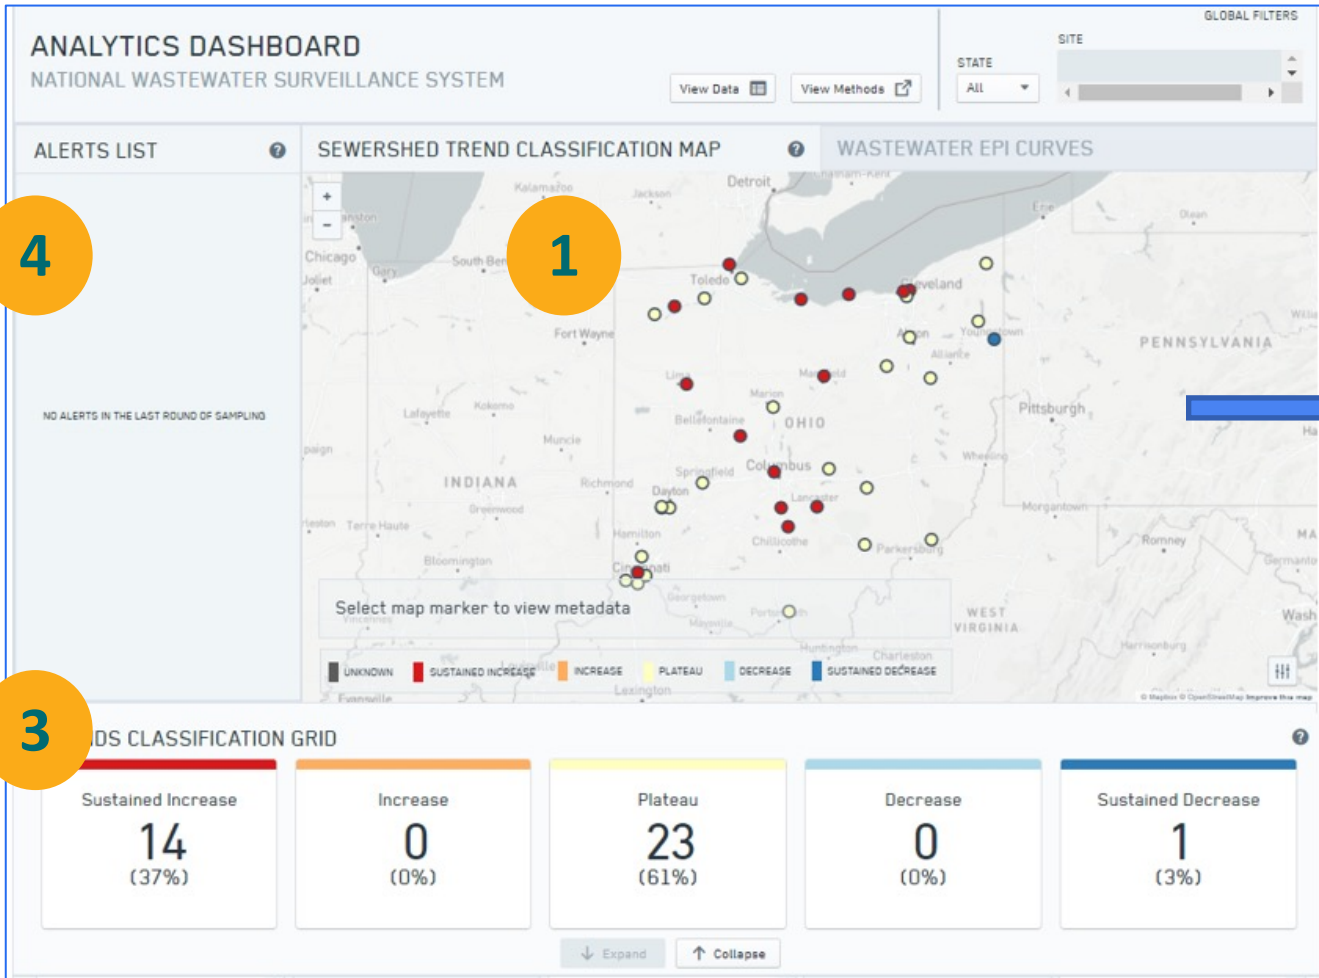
ANALYTICS DASHBOARD
NATIONAL WASTEWATER SURVEILLANCE SYSTEM

View Data
View Methods

GLOBAL FILTERS
STATE
All
SITE

ALERTS LIST
SEWERSHED TREND CLASSIFICATION MAP
WASTEWATER EPI CURVES

4
1

NO ALERTS IN THE LAST ROUND OF SAMPLING

Detroit
Kalamazoo
Jackson
Chicago
Joliet
Gary
South Bend
Toledo
Cleveland
Erie
Olean
Fort Wayne
Akron
Youngstown
PENNSYLVANIA
Alliance
Lima
Mansfield
Marion
Lafayette
Kokomo
Bellefontaine
OHIO
Pittsburgh
Muncie
Wheeling
INDIANA
Richmond
Springfield
Columbus
Dayton
Lancaster
Greenwood
Morgantown
Terre Haute
Hamilton
Chillicothe
Parkersburg
Romney
Bloomington
Cincinnati
Georgetown
Portsmouth
WEST VIRGINIA
Huntington
Charleston
Harrisonburg
Lexington
Evansville

Select map marker to view metadata

UNKNOWN
SUSTAINED INCREASE
INCREASE
PLATEAU
DECREASE
SUSTAINED DECREASE

3
DS CLASSIFICATION GRID

| Sustained Increase | Increase | Plateau | Decrease | Sustained Decrease |
|---|---|---|---|---|
| 14 | 0 | 23 | 0 | 1 |
| (37%) | (0%) | (61%) | (0%) | (3%) |

Expand
Collapse